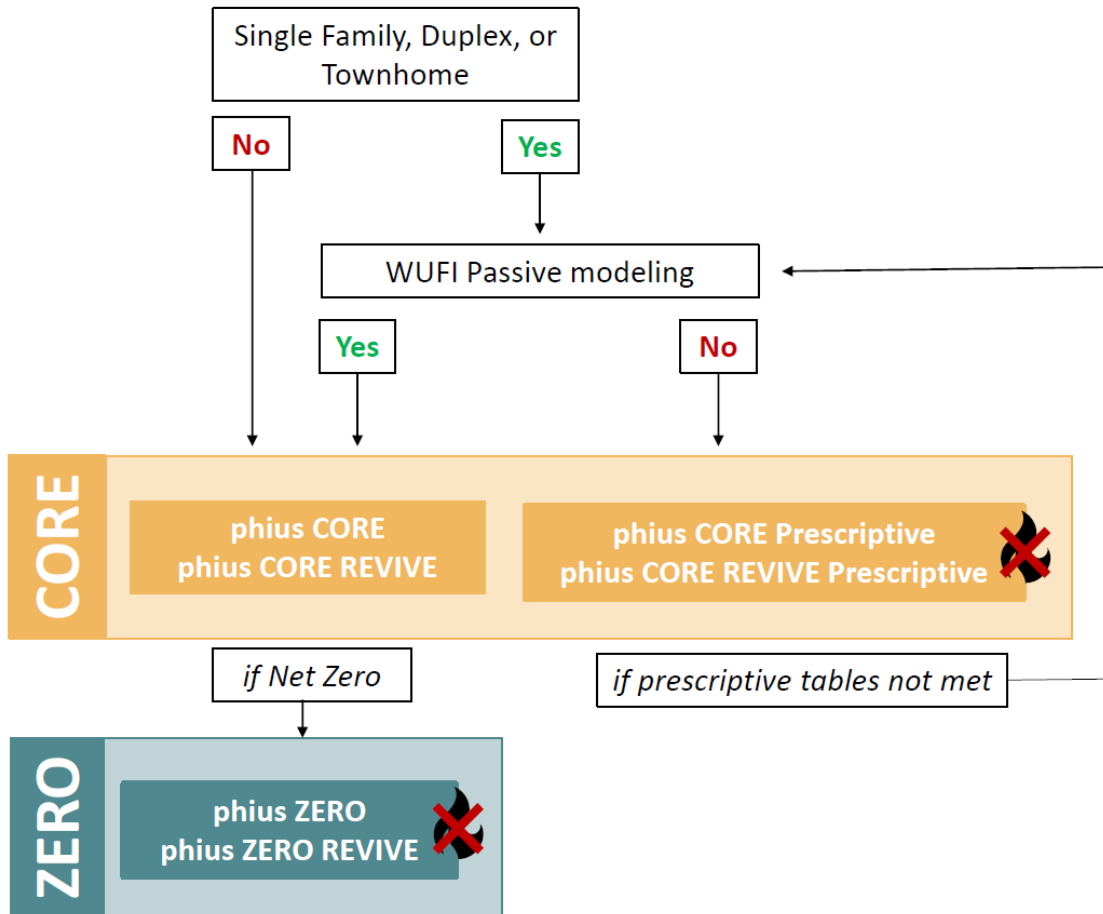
Single Family, Duplex, or Townhome

No

Yes

WUFI Passive modeling

Yes

No

CORE

phius CORE
phius CORE REVIVE

phius CORE Prescriptive
phius CORE REVIVE Prescriptive

if Net Zero

if prescriptive tables not met

ZERO

phius ZERO
phius ZERO REVIVE